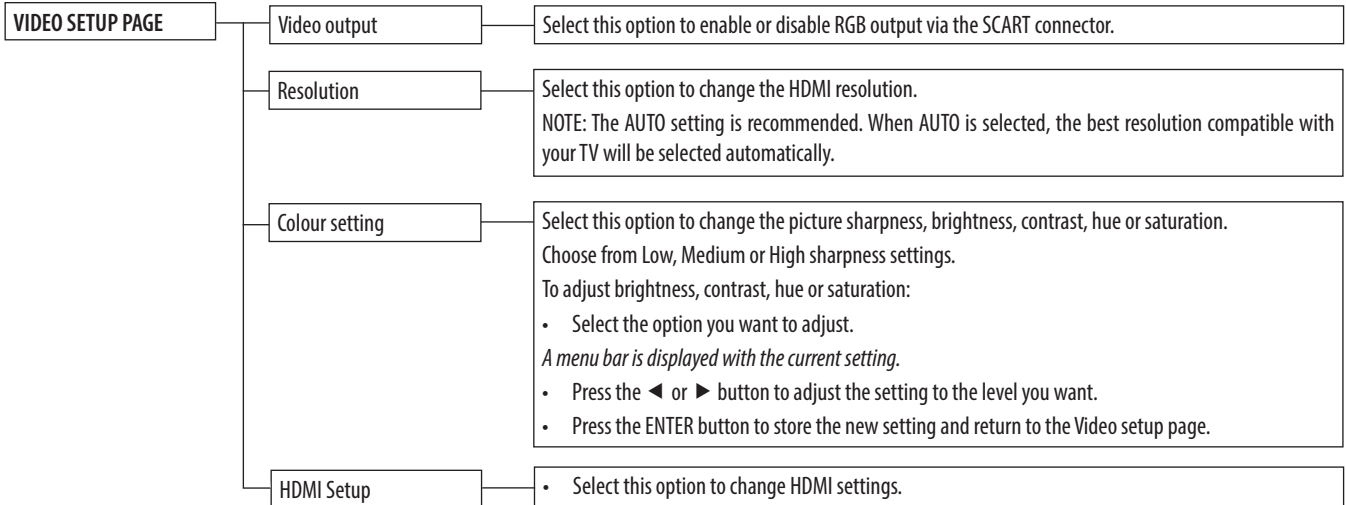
VIDEO SETUP PAGE

Video output

Select this option to enable or disable RGB output via the SCART connector.

Resolution

Select this option to change the HDMI resolution.
NOTE: The AUTO setting is recommended. When AUTO is selected, the best resolution compatible with your TV will be selected automatically.

Colour setting

Select this option to change the picture sharpness, brightness, contrast, hue or saturation.
Choose from Low, Medium or High sharpness settings.
To adjust brightness, contrast, hue or saturation:
• Select the option you want to adjust.
*A menu bar is displayed with the current setting.*
• Press the ◄ or ► button to adjust the setting to the level you want.
• Press the ENTER button to store the new setting and return to the Video setup page.

HDMI Setup

• Select this option to change HDMI settings.